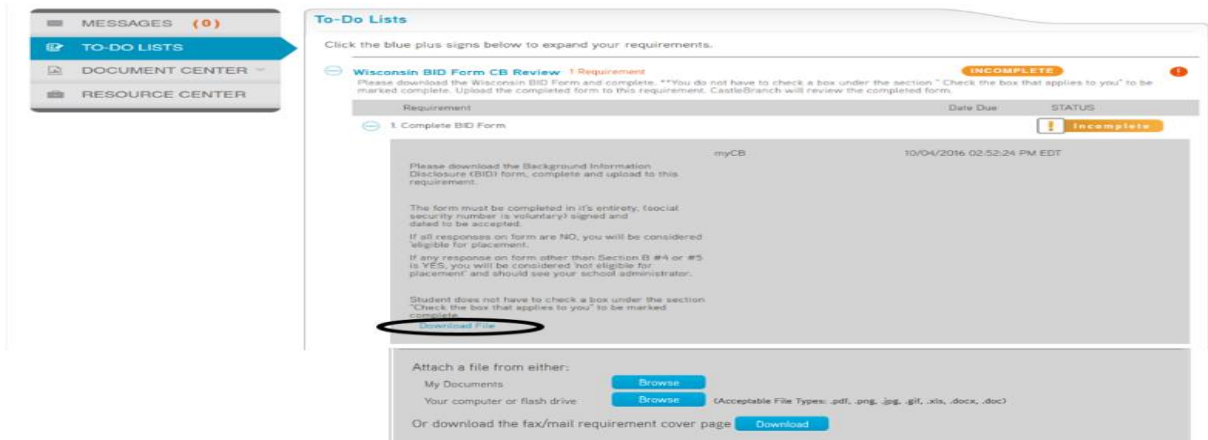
MESSAGES (0)
TO-DO LISTS
DOCUMENT CENTER
RESOURCE CENTER

To-Do Lists

Click the blue plus signs below to expand your requirements.

Wisconsin BID Form CB Review 1 Requirement INCOMPLETE
Please download the Wisconsin BID Form and complete. **You do not have to check a box under the section " Check the box that applies to you" to be marked complete. Upload the completed form to this requirement. CastleBranch will review the completed form.

| Requirement | Date Due | STATUS |
|---|---|---|
| 1. Complete BID Form | | Incomplete |

myCB 10/04/2016 02:52:24 PM EDT

Please download the Background Information Disclosure (BID) form, complete and upload to this requirement.

The form must be completed in it's entirety, (social security number is voluntary) signed and dated to be accepted.

If all responses on form are NO, you will be considered 'eligible for placement.

If any response on form other than Section B #4 or #5 is YES, you will be considered 'not eligible for placement' and should see your school administrator.

Student does not have to check a box under the section "Check the box that applies to you" to be marked complete.
Download File

Attach a file from either:
My Documents Browse
Your computer or flash drive Browse (Acceptable File Types: .pdf, .png, .jpg, .gif, .xls, .docx, .doc)
Or download the fax/mail requirement cover page Download